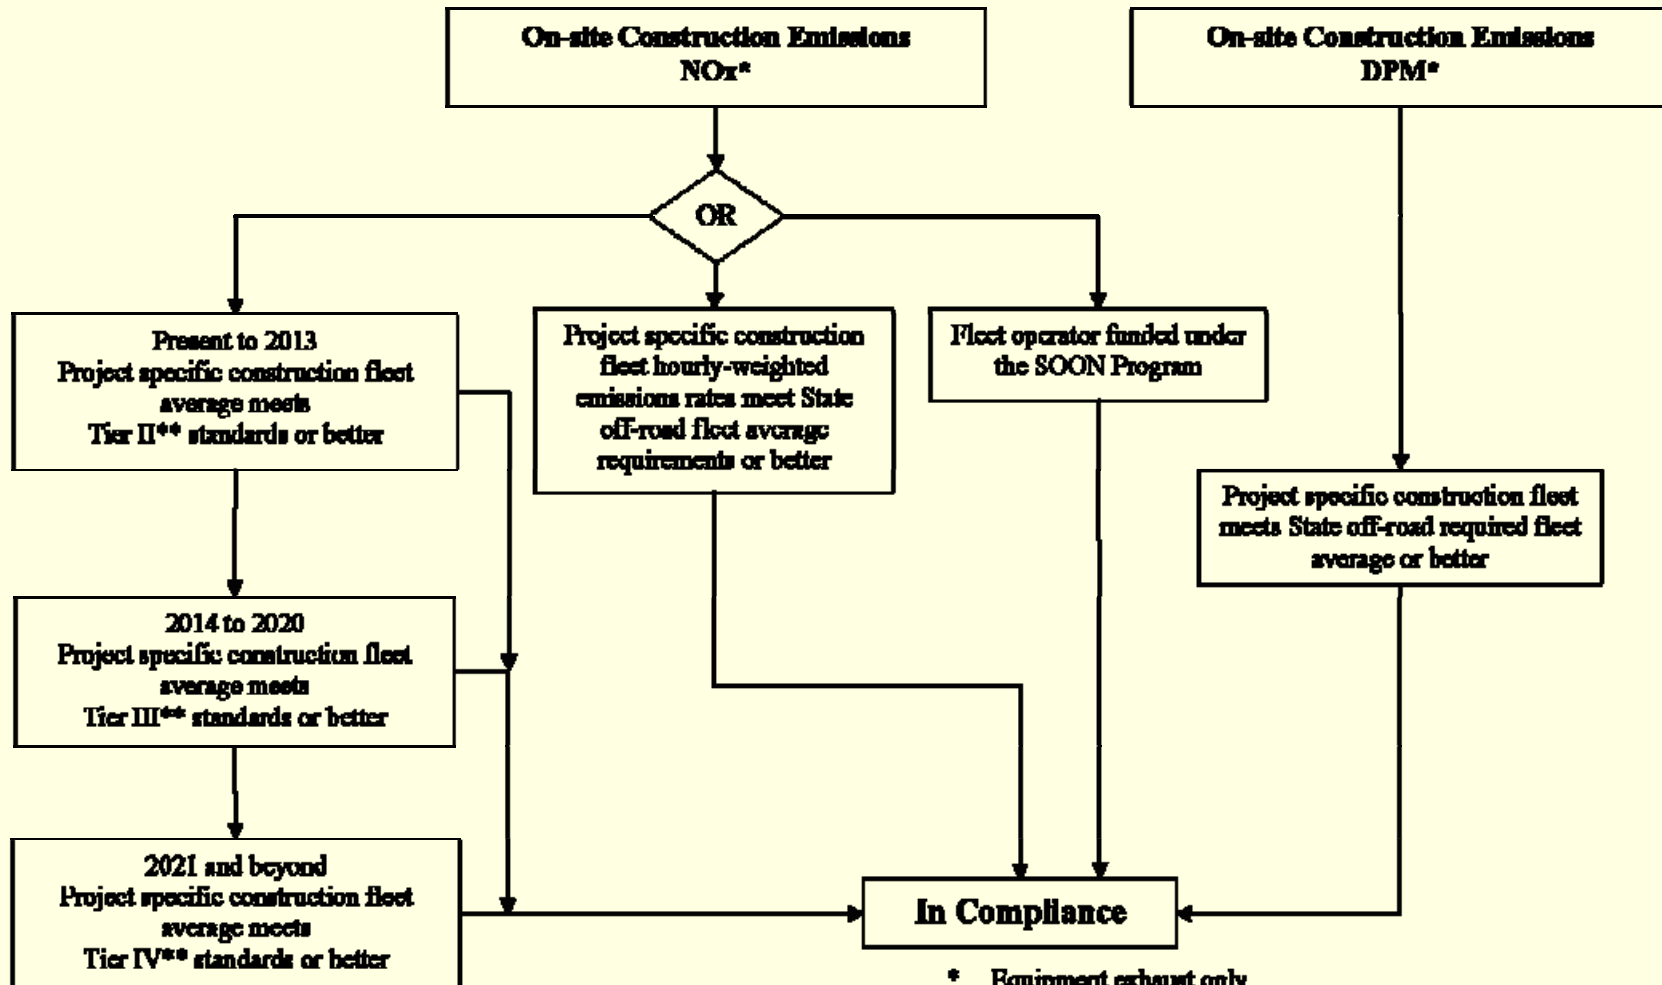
On-site Construction Emissions
NOx*

On-site Construction Emissions
DPM*

OR

Present to 2013
Project specific construction fleet average meets
Tier II** standards or better

Project specific construction fleet hourly-weighted emissions rates meet State off-road fleet average requirements or better

Fleet operator funded under the SOON Program

Project specific construction fleet meets State off-road required fleet average or better

2014 to 2020
Project specific construction fleet average meets
Tier III** standards or better

2021 and beyond
Project specific construction fleet average meets
Tier IV** standards or better

In Compliance

* Equipment exhaust only